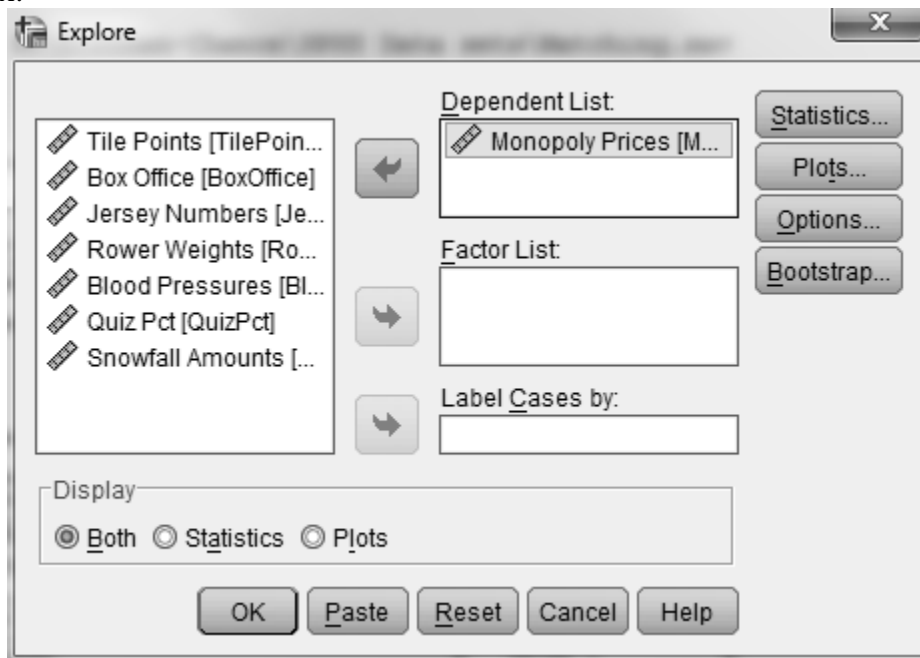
Explore

Tile Points [TilePoin...
Box Office [BoxOffice]
Jersey Numbers [Je...
Rower Weights [Ro...
Blood Pressures [Bl...
Quiz Pct [QuizPct]
Snowfall Amounts [...

Dependent List:
Monopoly Prices [M...

Factor List:

Label Cases by:

Statistics...
Plots...
Options...
Bootstrap...

Display
Both Statistics Plots

OK Paste Reset Cancel Help